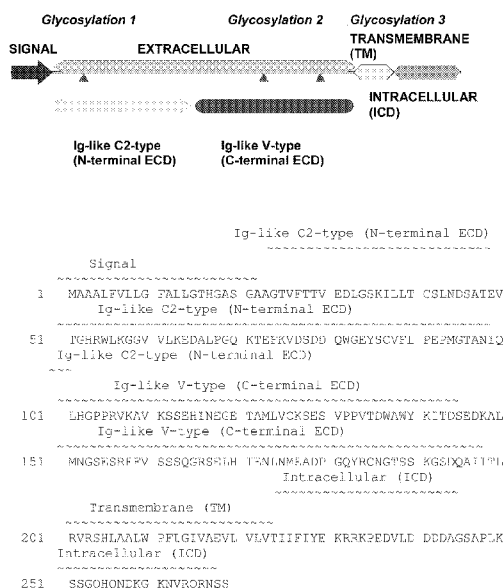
Glycosylation 1
Glycosylation 2
Glycosylation 3
SIGNAL
EXTRACELLULAR
TRANSMEMBRANE (TM)
INTRACELLULAR (ICD)
Ig-like C2-type (N-terminal ECD)
Ig-like V-type (C-terminal ECD)

Ig-like C2-type (N-terminal ECD)

Signal

1 MAAALFVLLG FALLGTHGAS GAAGTVFTTV EDLGSKILLT CSLNDSATEV
Ig-like C2-type (N-terminal ECD)

51 TGHRWLKGGV VLKEDALPGQ KTEFKVDSDD QWGEYSCVFL PEPMGTANIQ
Ig-like C2-type (N-terminal ECD)

Ig-like V-type (C-terminal ECD)

101 LHGPPRVKAV KSSEHINEGE TAMLVCKSES VPPVTDWAWY KITDSEDKAL
Ig-like V-type (C-terminal ECD)

151 MNGSESRFFV SSSQGRSELH IENLNMEADP GQYRCNGTSS KGSDQAIITL
Intracellular (ICD)

Transmembrane (TM)

201 RVRSHLAALW PFLGIVAEVL VLVTIIFIYE KRRKPEDVLD DDDAGSAPLK
Intracellular (ICD)

251 SSGQHQNDKG KNVRQRNSS